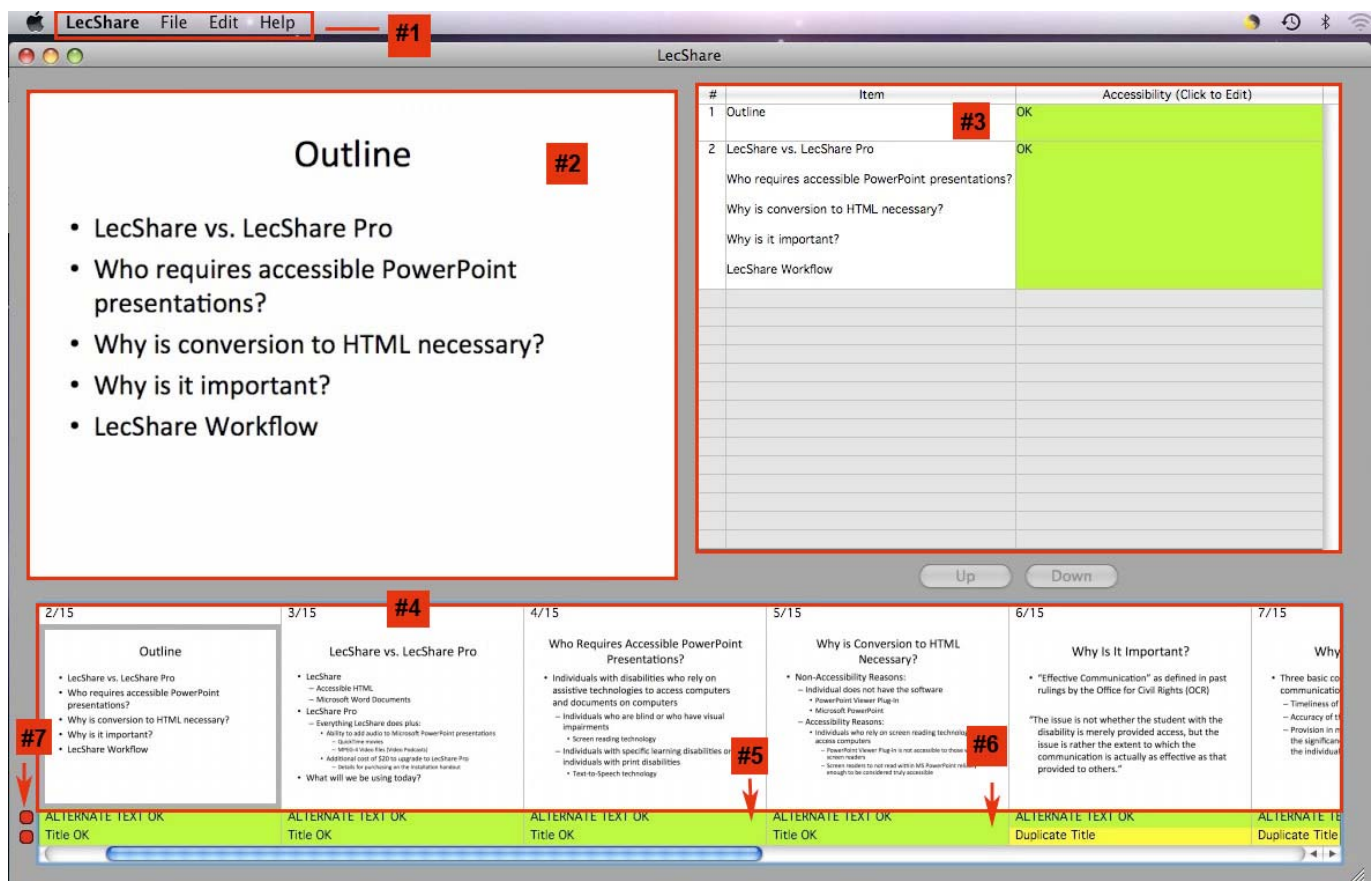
LecShare File Edit Help #1

LecShare

Outline #2

• LecShare vs. LecShare Pro
• Who requires accessible PowerPoint presentations?
• Why is conversion to HTML necessary?
• Why is it important?
• LecShare Workflow

| # | Item | Accessibility (Click to Edit) |
|---|---|---|
| 1 | Outline | OK |
| 2 | LecShare vs. LecShare Pro<br>Who requires accessible PowerPoint presentations?<br>Why is conversion to HTML necessary?<br>Why is it important?<br>LecShare Workflow | OK |

#3

Up Down

#4

2/15
Outline
• LecShare vs. LecShare Pro
• Who requires accessible PowerPoint presentations?
• Why is conversion to HTML necessary?
• Why is it important?
• LecShare Workflow

3/15
LecShare vs. LecShare Pro
• LecShare
– Accessible HTML
– Microsoft Word Documents
• LecShare Pro
– Everything LecShare does plus:
• Ability to add audio to Microsoft PowerPoint presentations
– QuickTime movies
– MPEG-4 Video Files (Video Podcasts)
• Additional cost of $20 to upgrade to LecShare Pro
– Details for purchasing on the installation handout
• What will we be using today?

4/15
Who Requires Accessible PowerPoint Presentations?
• Individuals with disabilities who rely on assistive technologies to access computers and documents on computers
– Individuals who are blind or who have visual impairments
• Screen reading technology
– Individuals with specific learning disabilities or individuals with print disabilities
• Text-to-Speech technology

5/15
Why is Conversion to HTML Necessary?
• Non-Accessibility Reasons:
– Individual does not have the software
• PowerPoint Viewer Plug-in
• Microsoft PowerPoint
– Accessibility Reasons:
• Individuals who rely on screen reading technolo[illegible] access computers
– PowerPoint Viewer Plug-in is not accessible to those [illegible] screen readers
– Screen readers to not read within MS PowerPoint rel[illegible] enough to be considered truly accessible

6/15
Why Is It Important?
• "Effective Communication" as defined in past rulings by the Office for Civil Rights (OCR)
"The issue is not whether the student with the disability is merely provided access, but the issue is rather the extent to which the communication is actually as effective as that provided to others."

7/15
Why
• Three basic c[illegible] communicatio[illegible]
– Timeliness of
– Accuracy of t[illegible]
– Provision in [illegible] the significan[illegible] the individua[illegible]

#7 #5 #6

ALTERNATE TEXT OK | ALTERNATE TEXT OK | ALTERNATE TEXT OK | ALTERNATE TEXT OK | ALTERNATE TEXT OK | ALTERNATE TE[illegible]
Title OK | Title OK | Title OK | Title OK | Duplicate Title | Duplicate Title